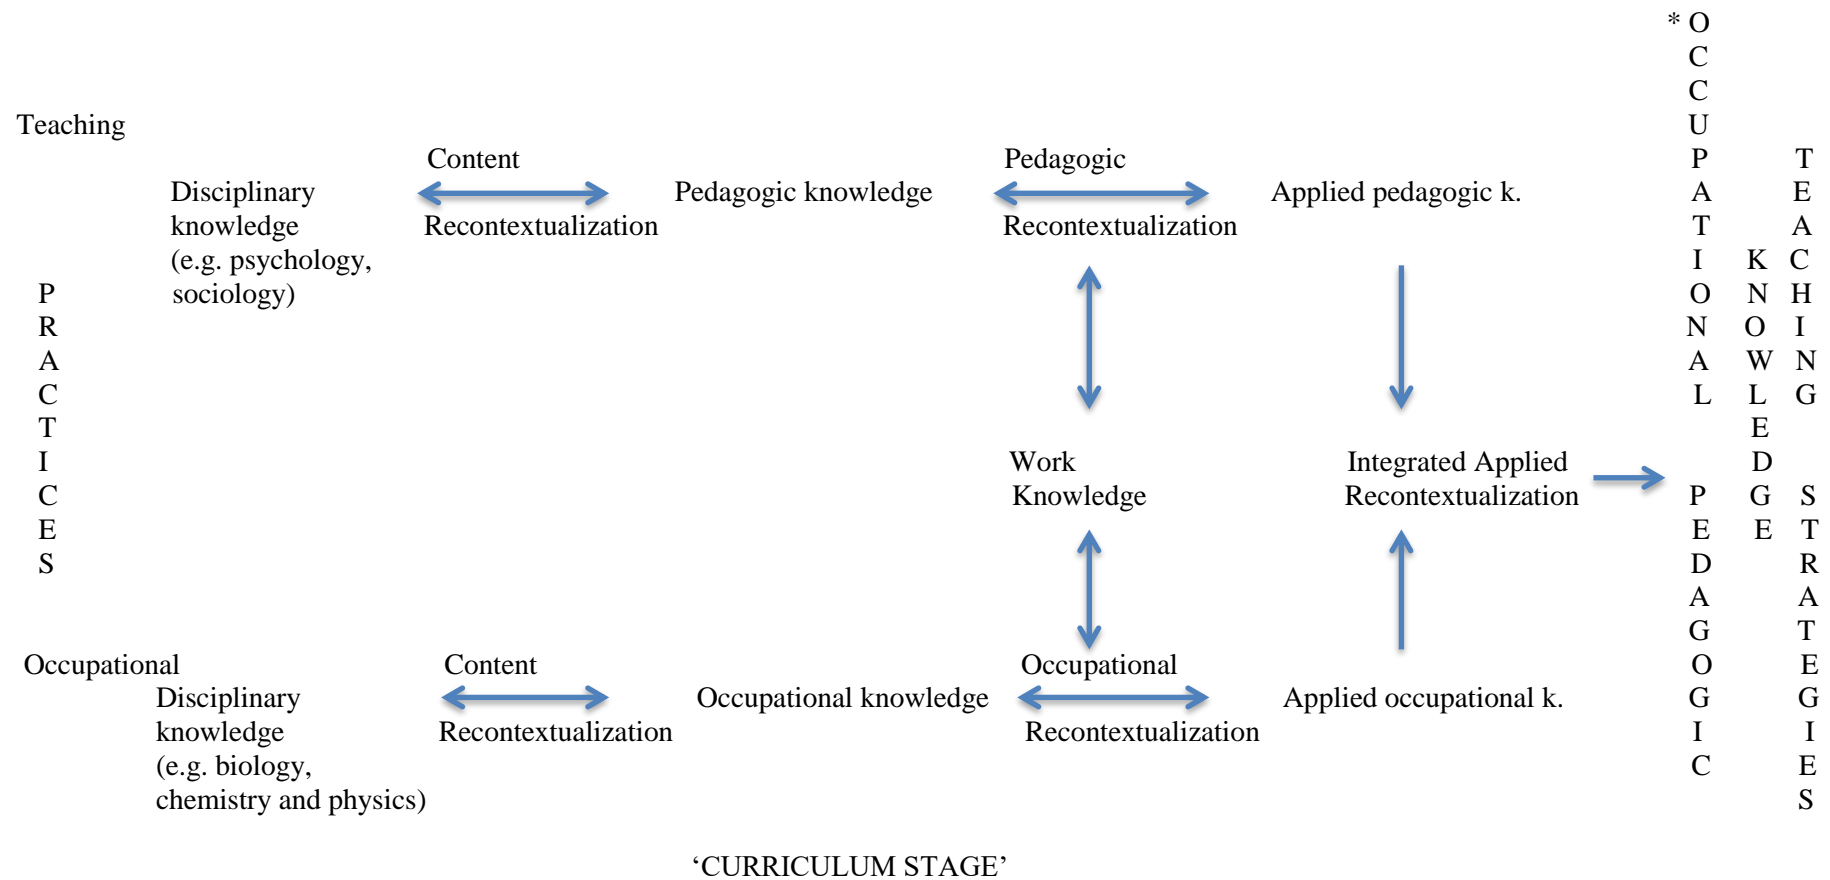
Teaching

Disciplinary knowledge (e.g. psychology, sociology)

Content Recontextualization

Pedagogic knowledge

Pedagogic Recontextualization

Applied pedagogic k.

PRACTICES

Work Knowledge

Integrated Applied Recontextualization

Occupational

Disciplinary knowledge (e.g. biology, chemistry and physics)

Content Recontextualization

Occupational knowledge

Occupational Recontextualization

Applied occupational k.

*OCCUPATIONAL PEDAGOGIC

KNOWLEDGE

TEACHING STRATEGIES

‘CURRICULUM STAGE’